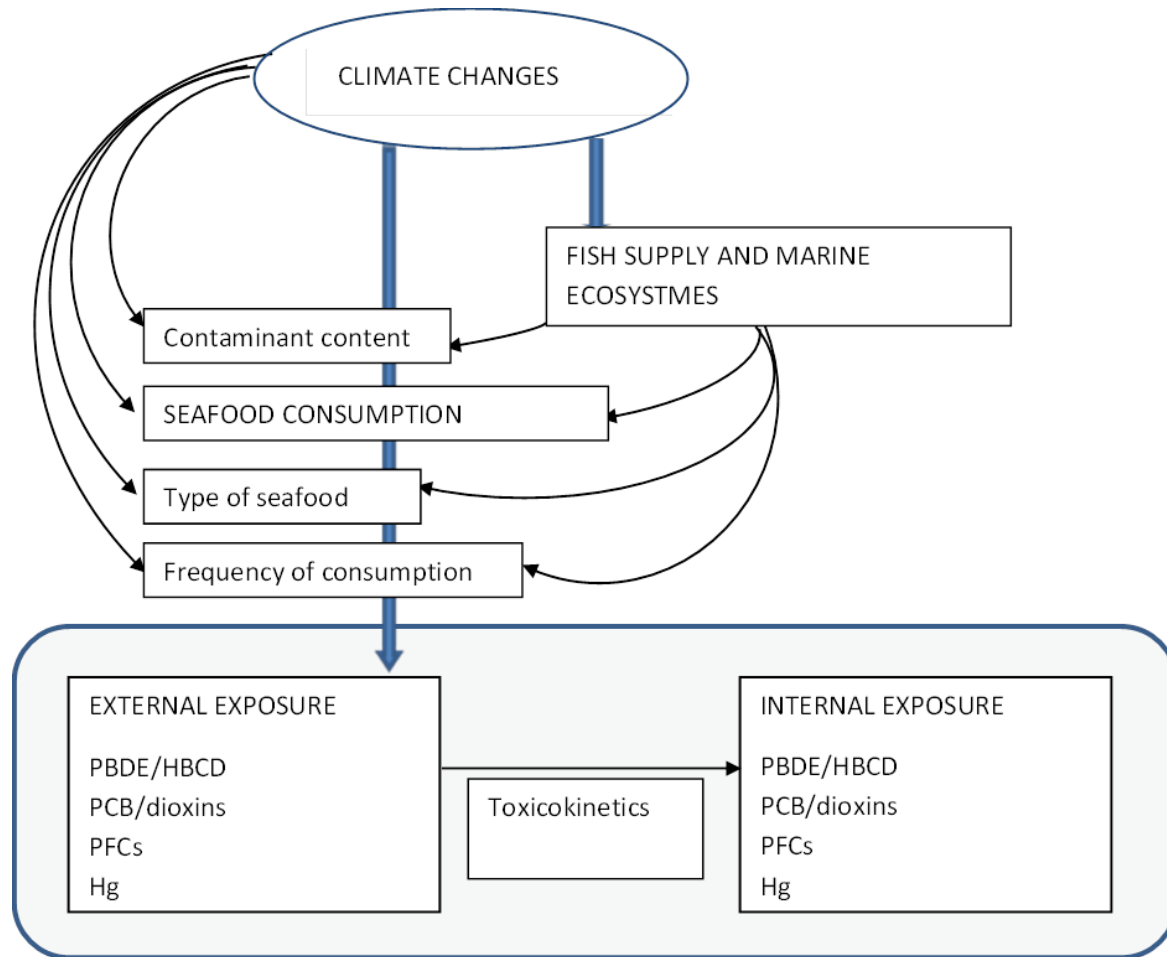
CLIMATE CHANGES

FISH SUPPLY AND MARINE ECOSYSTMES

Contaminant content

SEAFOOD CONSUMPTION

Type of seafood

Frequency of consumption

EXTERNAL EXPOSURE

PBDE/HBCD
PCB/dioxins
PFCs
Hg

Toxicokinetics

INTERNAL EXPOSURE

PBDE/HBCD
PCB/dioxins
PFCs
Hg